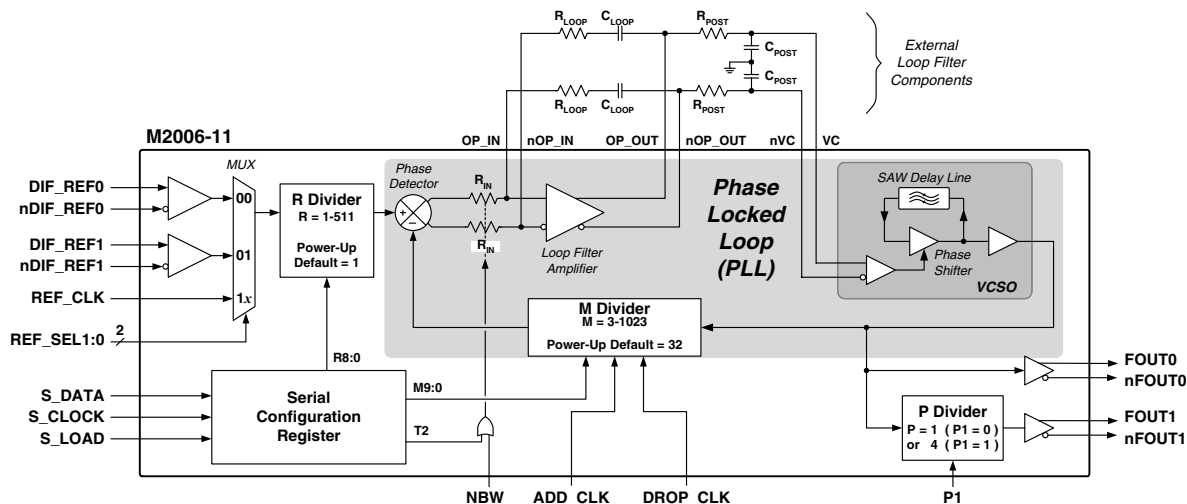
$R_{LOOP}$ $C_{LOOP}$ $R_{POST}$ $C_{POST}$ $C_{POST}$

External Loop Filter Components

$R_{LOOP}$ $C_{LOOP}$ $R_{POST}$

M2006-11

OP_IN nOP_IN OP_OUT nOP_OUT nVC VC

MUX

DIF_REF0
nDIF_REF0
DIF_REF1
nDIF_REF1
REF_CLK
REF_SEL1:0

00
01
1x

2

R Divider
R = 1-511

Power-Up Default = 1

Phase Detector

+
–

$R_{IN}$
$R_{IN}$

Loop Filter Amplifier

Phase Locked Loop (PLL)

SAW Delay Line

Phase Shifter

VCSO

M Divider
M = 3-1023

Power-Up Default = 32

R8:0

S_DATA
S_CLOCK
S_LOAD

Serial Configuration Register

M9:0

T2

FOUT0
nFOUT0

P Divider
P = 1 ( P1 = 0 )
or 4 ( P1 = 1 )

FOUT1
nFOUT1

NBW ADD_CLK DROP_CLK P1